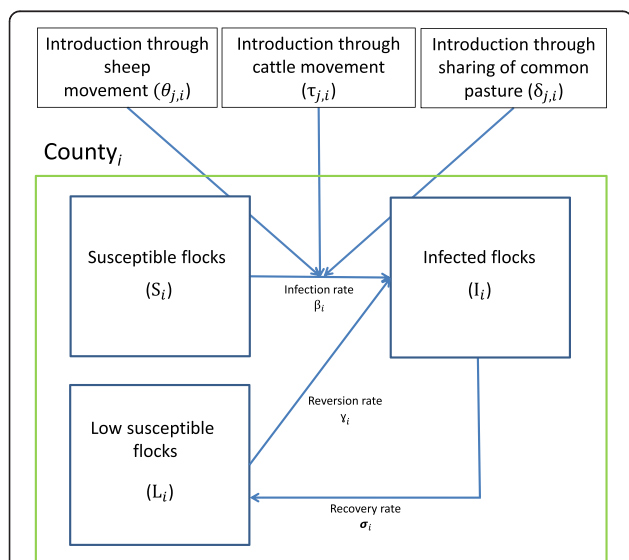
Introduction through sheep movement ($\theta_{j,i}$)

Introduction through cattle movement ($\tau_{j,i}$)

Introduction through sharing of common pasture ($\delta_{j,i}$)

County$_i$

Susceptible flocks
($S_i$)

Infection rate
$\beta_i$

Infected flocks
($I_i$)

Reversion rate
$\gamma_i$

Low susceptible flocks
($L_i$)

Recovery rate
$\boldsymbol{\sigma}_i$